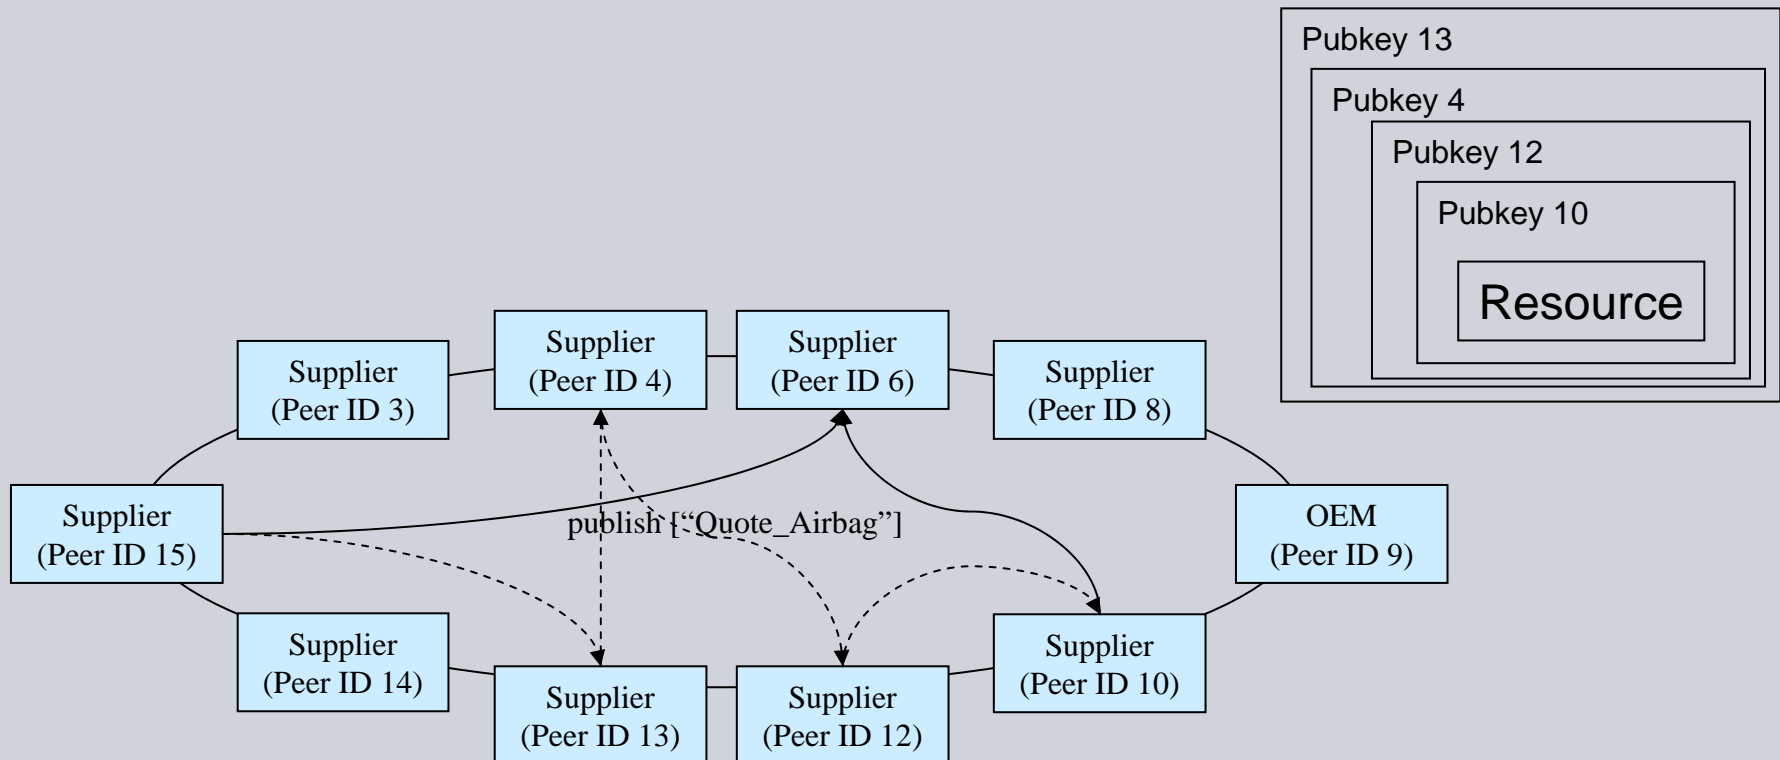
Pubkey 13
Pubkey 4
Pubkey 12
Pubkey 10
Resource

Supplier (Peer ID 3)

Supplier (Peer ID 4)

Supplier (Peer ID 6)

Supplier (Peer ID 8)

Supplier (Peer ID 15)

publish ["Quote_Airbag"]

OEM (Peer ID 9)

Supplier (Peer ID 14)

Supplier (Peer ID 13)

Supplier (Peer ID 12)

Supplier (Peer ID 10)